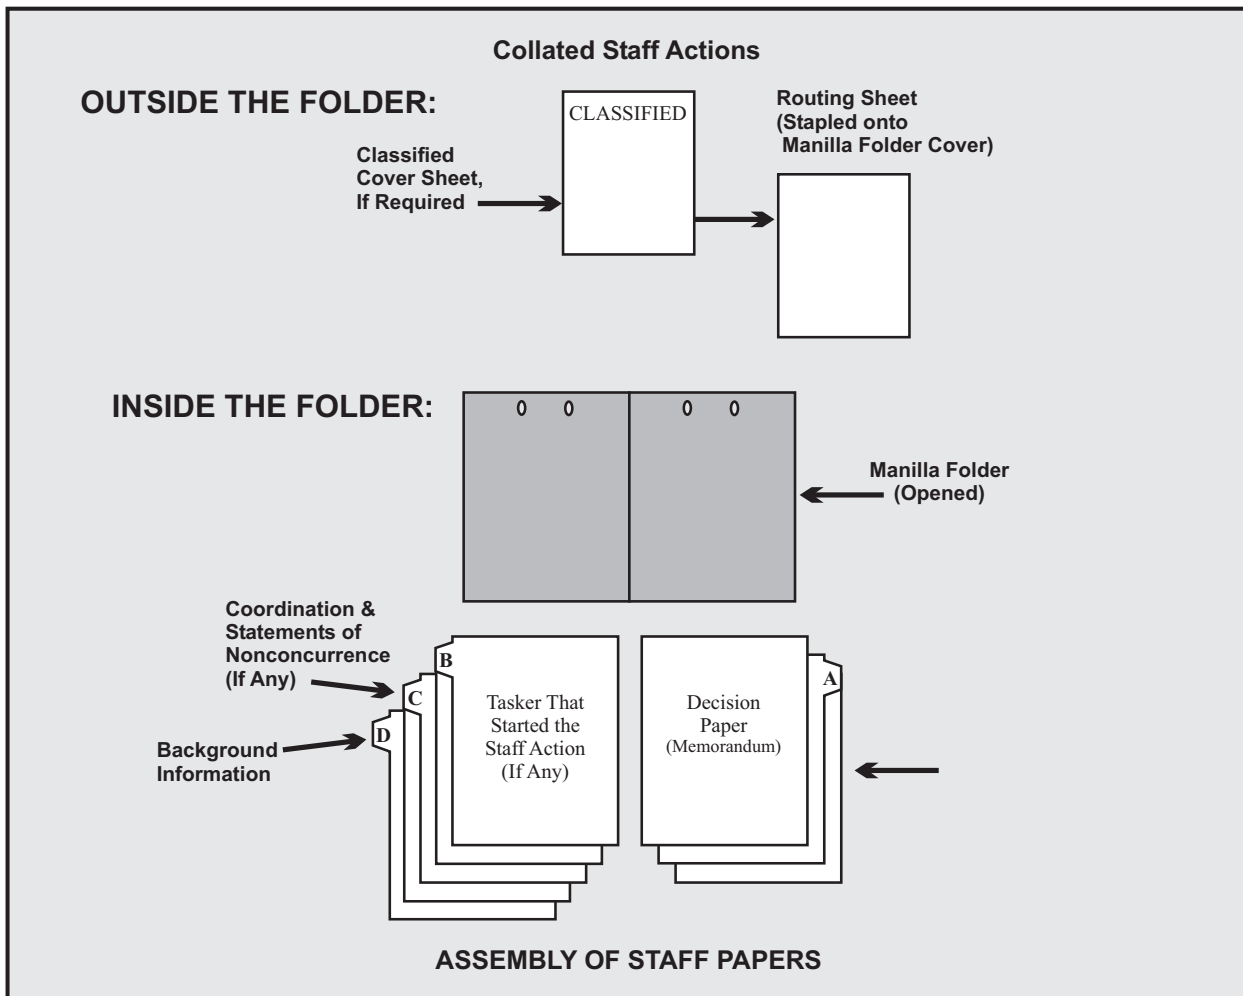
Collated Staff Actions

OUTSIDE THE FOLDER:

CLASSIFIED

Classified Cover Sheet, If Required

Routing Sheet (Stapled onto Manilla Folder Cover)

INSIDE THE FOLDER:

Manilla Folder (Opened)

Coordination & Statements of Nonconcurrence (If Any)

Background Information

B

C

D

Tasker That Started the Staff Action (If Any)

A

Decision Paper (Memorandum)

ASSEMBLY OF STAFF PAPERS